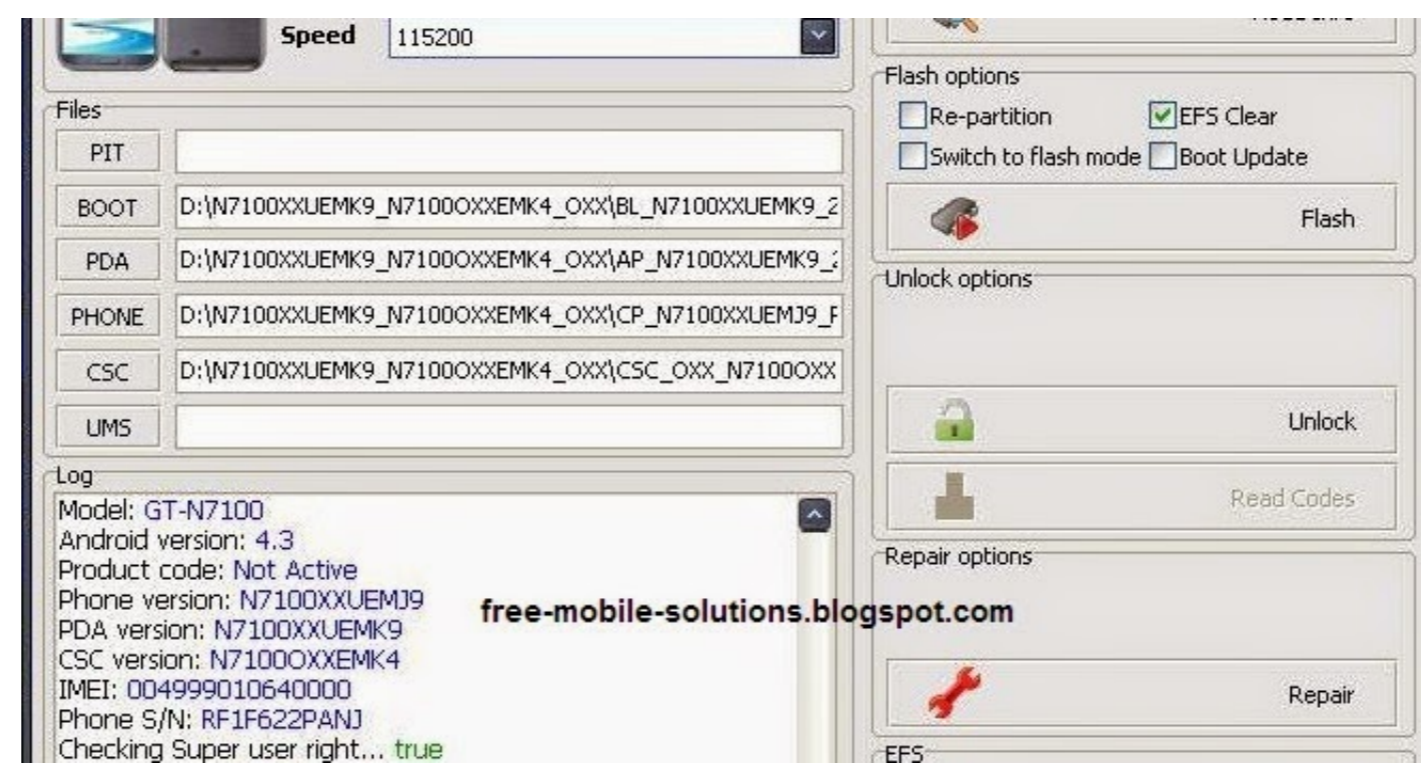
Speed 115200

Files

PIT

BOOT D:\N7100XXUEMK9_N7100OXXEMK4_OXX\BL_N7100XXUEMK9_2

PDA D:\N7100XXUEMK9_N7100OXXEMK4_OXX\AP_N7100XXUEMK9_2

PHONE D:\N7100XXUEMK9_N7100OXXEMK4_OXX\CP_N7100XXUEMJ9_F

CSC D:\N7100XXUEMK9_N7100OXXEMK4_OXX\CSC_OXX_N7100OXX

UMS

Log

Model: GT-N7100
Android version: 4.3
Product code: Not Active
Phone version: N7100XXUEMJ9
PDA version: N7100XXUEMK9
CSC version: N7100OXXEMK4
IMEI: 004999010640000
Phone S/N: RF1F622PANJ
Checking Super user right... true

free-mobile-solutions.blogspot.com

Flash options

Re-partition
EFS Clear
Switch to flash mode
Boot Update

Flash

Unlock options

Unlock

Read Codes

Repair options

Repair

EFS